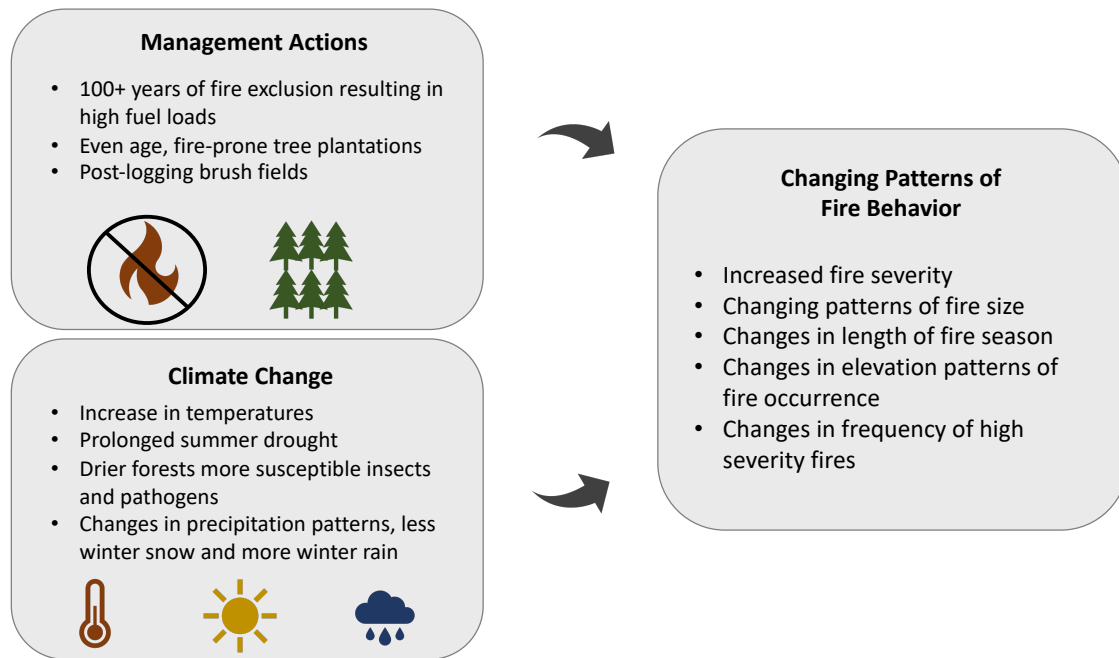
**Management Actions**

- 100+ years of fire exclusion resulting in high fuel loads
- Even age, fire-prone tree plantations
- Post-logging brush fields

**Climate Change**

- Increase in temperatures
- Prolonged summer drought
- Drier forests more susceptible insects and pathogens
- Changes in precipitation patterns, less winter snow and more winter rain

**Changing Patterns of Fire Behavior**

- Increased fire severity
- Changing patterns of fire size
- Changes in length of fire season
- Changes in elevation patterns of fire occurrence
- Changes in frequency of high severity fires